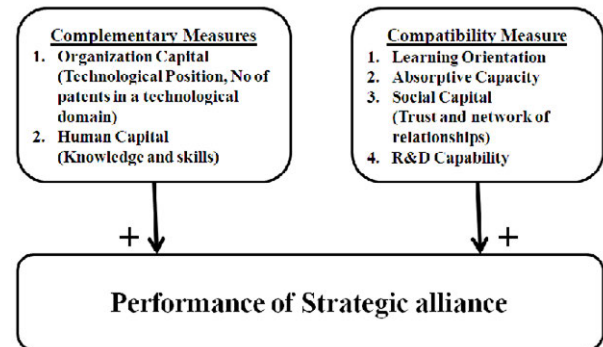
Complementary Measures
1. Organization Capital (Technological Position, No of patents in a technological domain)
2. Human Capital (Knowledge and skills)

Compatibility Measure
1. Learning Orientation
2. Absorptive Capacity
3. Social Capital (Trust and network of relationships)
4. R&D Capability

+

+

Performance of Strategic alliance